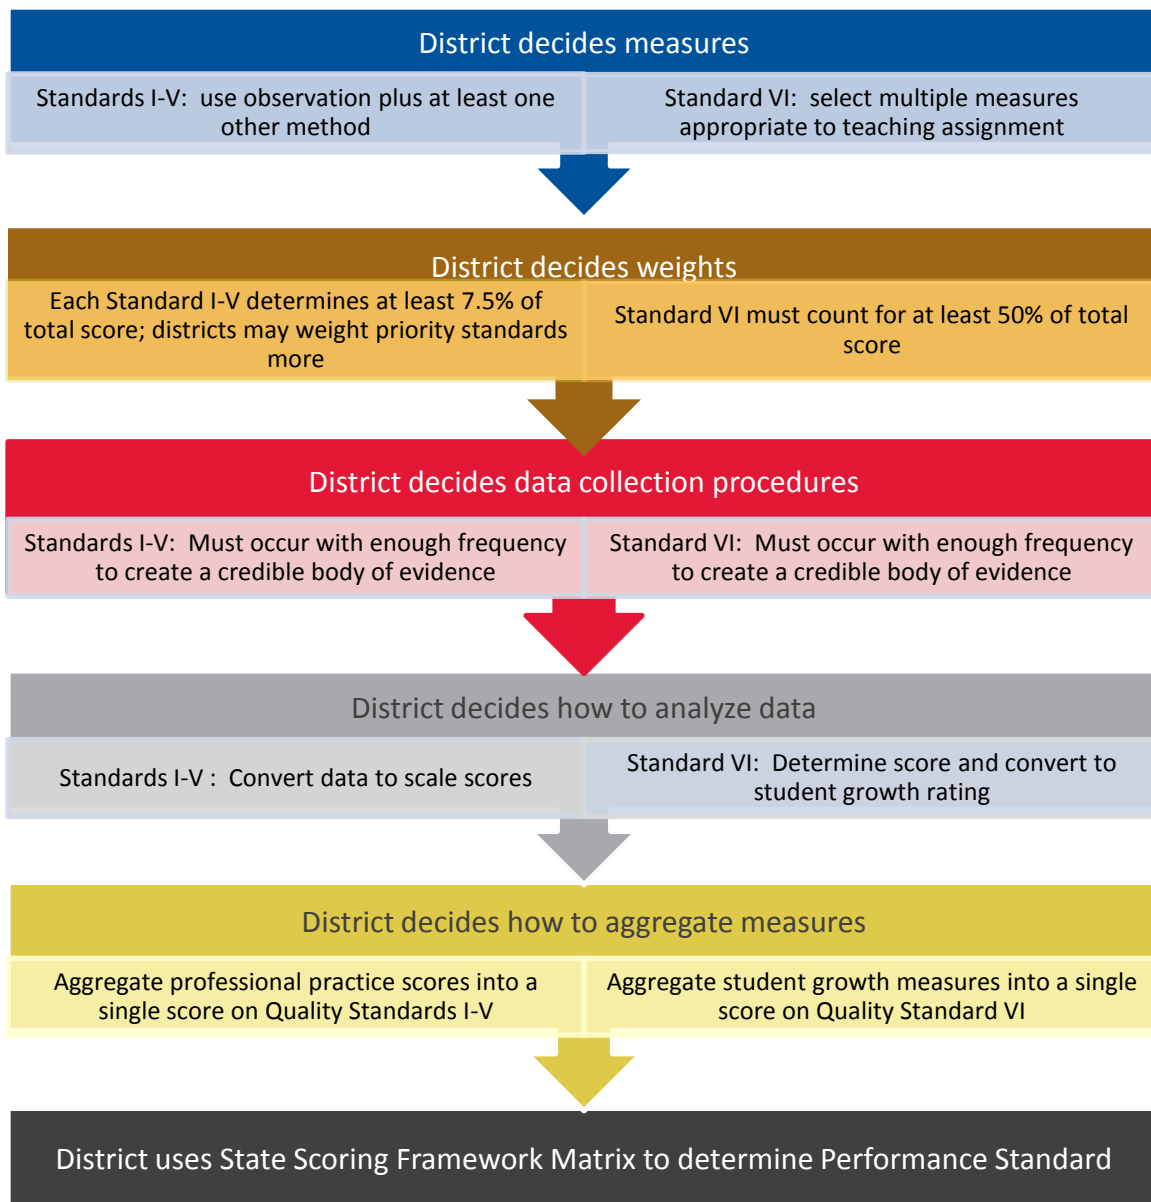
District decides measures

Standards I-V: use observation plus at least one other method

Standard VI: select multiple measures appropriate to teaching assignment

District decides weights

Each Standard I-V determines at least 7.5% of total score; districts may weight priority standards more

Standard VI must count for at least 50% of total score

District decides data collection procedures

Standards I-V: Must occur with enough frequency to create a credible body of evidence

Standard VI: Must occur with enough frequency to create a credible body of evidence

District decides how to analyze data

Standards I-V : Convert data to scale scores

Standard VI: Determine score and convert to student growth rating

District decides how to aggregate measures

Aggregate professional practice scores into a single score on Quality Standards I-V

Aggregate student growth measures into a single score on Quality Standard VI

District uses State Scoring Framework Matrix to determine Performance Standard